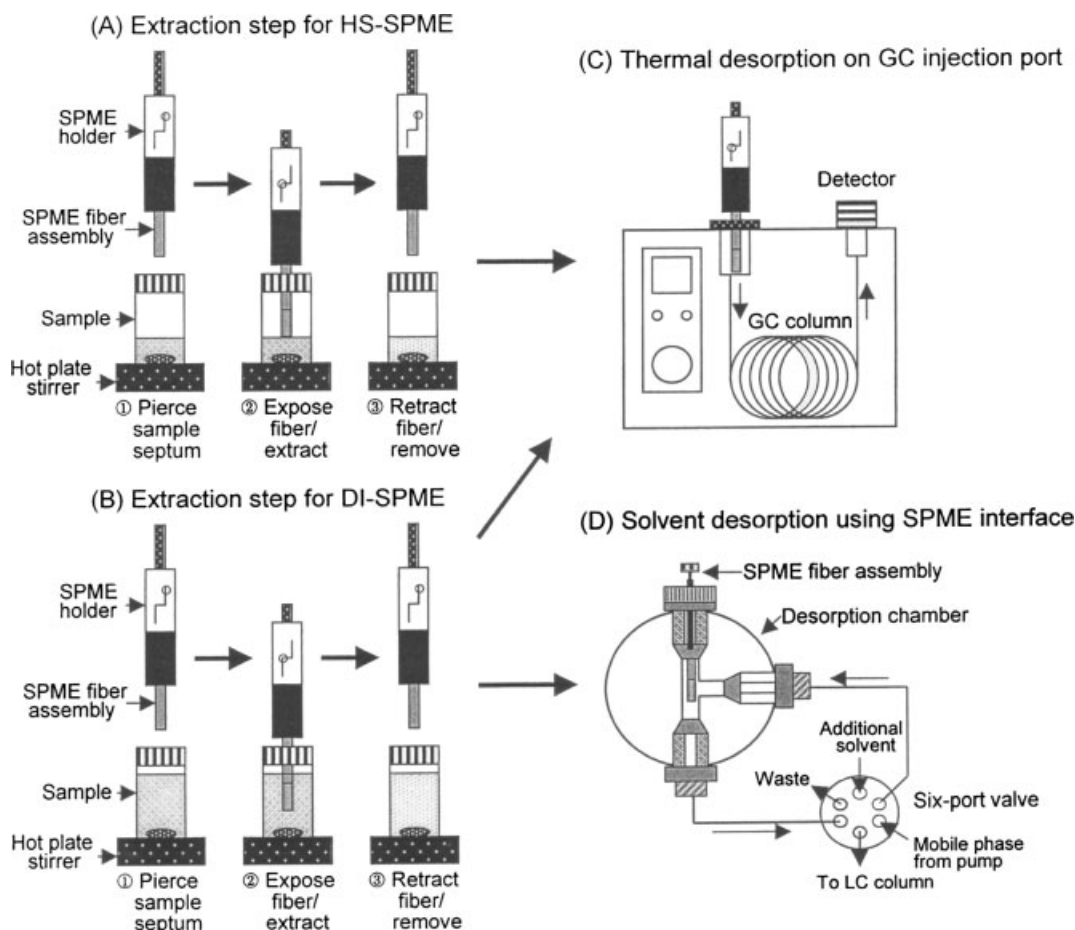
(A) Extraction step for HS-SPME

SPME holder

SPME fiber assembly

Sample

Hot plate stirrer

① Pierce sample septum

② Expose fiber/ extract

③ Retract fiber/ remove

(C) Thermal desorption on GC injection port

Detector

GC column

(B) Extraction step for DI-SPME

SPME holder

SPME fiber assembly

Sample

Hot plate stirrer

① Pierce sample septum

② Expose fiber/ extract

③ Retract fiber/ remove

(D) Solvent desorption using SPME interface

SPME fiber assembly

Desorption chamber

Additional solvent

Waste

Six-port valve

Mobile phase from pump

To LC column